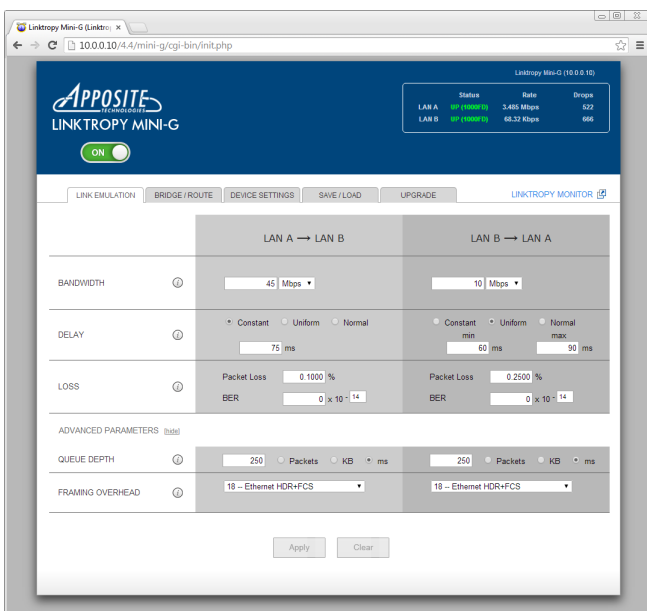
Linktropy Mini-G (Linktro ×

10.0.0.10/4.4/mini-g/cgi-bin/init.php

APPOSITE TECHNOLOGIES
LINKTROPY MINI-G

ON

Linktropy Mini-G (10.0.0.10)

| | Status | Rate | Drops |
|---|---|---|---|
| LAN A | UP (1000FD) | 3.485 Mbps | 522 |
| LAN B | UP (1000FD) | 68.32 Kbps | 666 |

LINK EMULATION | BRIDGE / ROUTE | DEVICE SETTINGS | SAVE / LOAD | UPGRADE | LINKTROPY MONITOR

| | | LAN A ⟶ LAN B | LAN B ⟶ LAN A |
|---|---|---|---|
| BANDWIDTH | ⓘ | 45 Mbps | 10 Mbps |
| DELAY | ⓘ | Constant Uniform Normal 75 ms | Constant Uniform Normal min 60 ms max 90 ms |
| LOSS | ⓘ | Packet Loss 0.1000 % BER 0 x 10 $^{-}$ 14 | Packet Loss 0.2500 % BER 0 x 10 $^{-}$ 14 |

ADVANCED PARAMETERS [hide]

| | | | |
|---|---|---|---|
| QUEUE DEPTH | ⓘ | 250 Packets KB ms | 250 Packets KB ms |
| FRAMING OVERHEAD | ⓘ | 18 -- Ethernet HDR+FCS | 18 -- Ethernet HDR+FCS |

Apply Clear